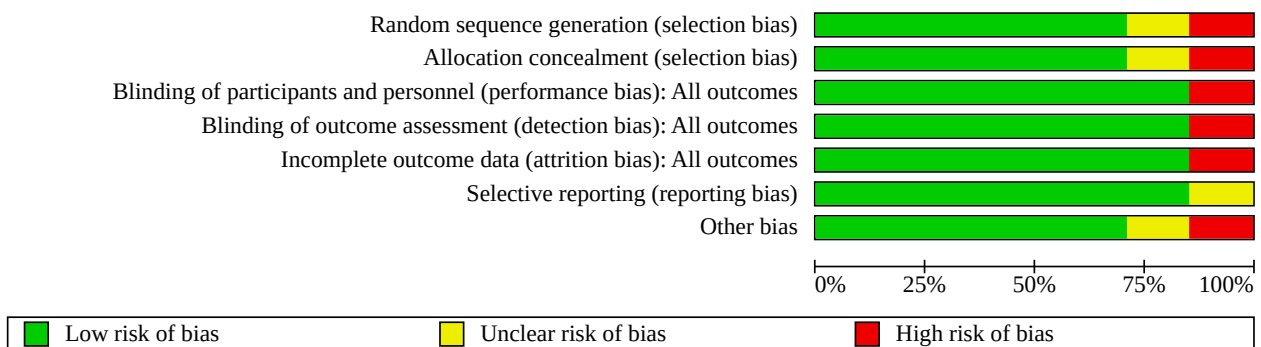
Random sequence generation (selection bias)
Allocation concealment (selection bias)
Blinding of participants and personnel (performance bias): All outcomes
Blinding of outcome assessment (detection bias): All outcomes
Incomplete outcome data (attrition bias): All outcomes
Selective reporting (reporting bias)
Other bias

0% 25% 50% 75% 100%

Low risk of bias
Unclear risk of bias
High risk of bias